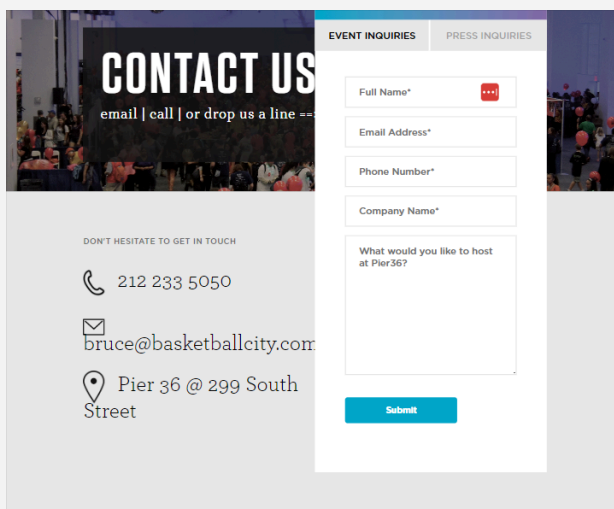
CONTACT US

email | call | or drop us a line ==

EVENT INQUIRIES

PRESS INQUIRIES

Full Name*

Email Address*

Phone Number*

Company Name*

What would you like to host at Pier36?

Submit

DON'T HESITATE TO GET IN TOUCH

212 233 5050

bruce@basketballcity.com

Pier 36 @ 299 South Street